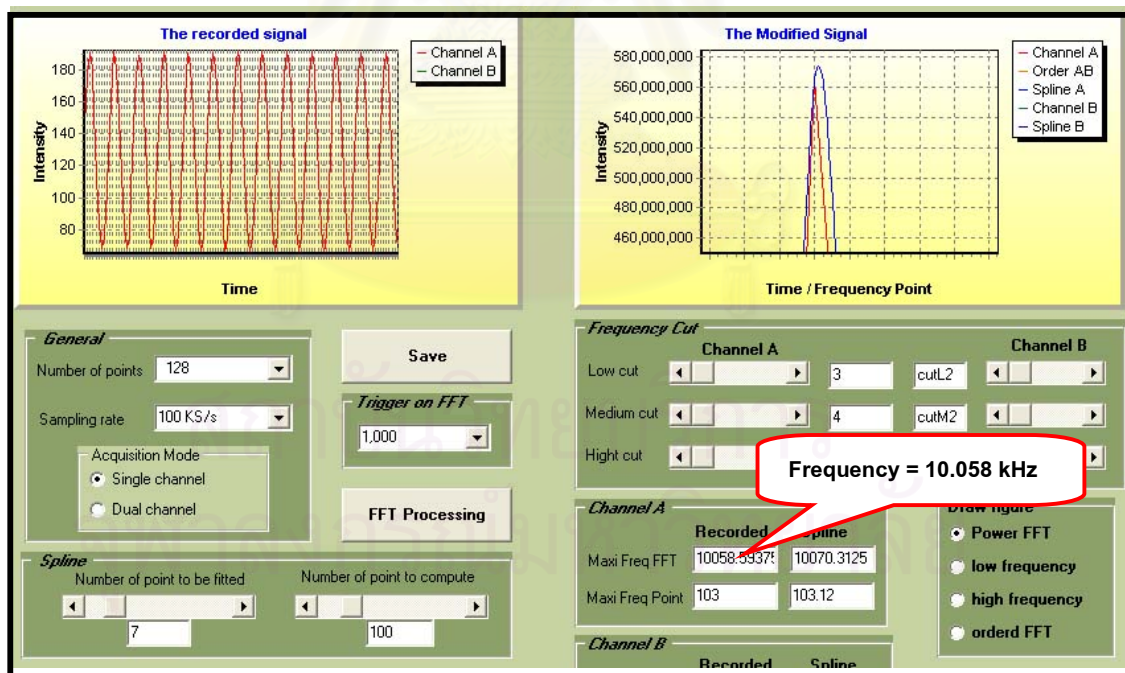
The recorded signal

Channel A
Channel B

180
160
140
120
100
80

Intensity

Time

The Modified Signal

Channel A
Order AB
Spline A
Channel B
Spline B

580,000,000
560,000,000
540,000,000
520,000,000
500,000,000
480,000,000
460,000,000

Intensity

Time / Frequency Point

General

Number of points 128

Sampling rate 100 KS/s

Acquisition Mode
Single channel
Dual channel

Save

Trigger on FFT
1,000

FFT Processing

Spline
Number of point to be fitted
7
Number of point to compute
100

Frequency Cut
Channel A
Channel B
Low cut 3 cutL2
Medium cut 4 cutM2
Hight cut

Frequency = 10.058 kHz

Channel A
Recorded Spline
Maxi Freq FFT 10058.59375 10070.3125
Maxi Freq Point 103 103.12

Draw figure
Power FFT
low frequency
high frequency
orderd FFT

Channel B
Recorded Spline